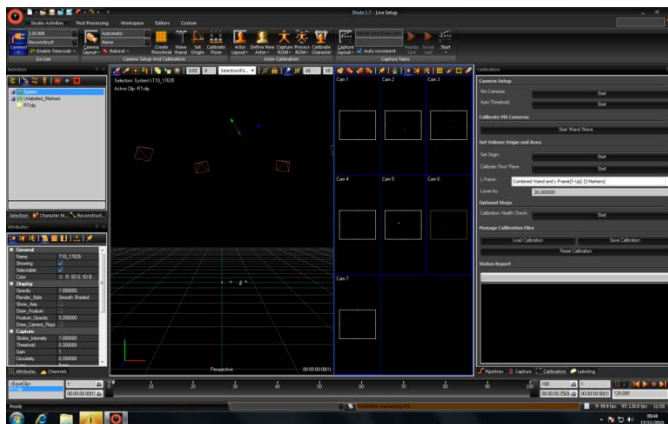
Blade 1.7 - Live Setup

Studio Activities | Post Processing | Workspace | Editors | Custom

Connect | Go Live | Camera Setup And Calibration | Actor Calibration | Capture Tasks

Create | Wave Wand | Set Origin | Calibrate Floor | Actor | Define New Actor | Capture ROM | Process ROM | Calibrate Character

Capture | Auto increment | Start

Selection

Selection: System1 T10_17635

Active Clip: RTclip

Cam 1 | Cam 2 | Cam 3

Cam 4 | Cam 5 | Cam 6

Cam 7

Perspective

Calibration

Camera Setup

Aim Cameras | Start

Auto Threshold | Start

Calibrate Mx Cameras

Start Wand Wave

Set Volume Origin and Axes

Set Origin | Start

Calibrate Floor Plane | Start

L-Frame | Combined Wand and L-Frame(Y-Up) (5 Markers)

Lower by | 20.000000

Optional Steps

Calibration Health Check | Start

Manage Calibration Files

Load Calibration | Save Calibration

Reset Calibration

Status Report

Attributes

General

Name | T10_17635

Showing

Selectable

Display

Opacity | 1.000000

Render_Style | Smooth Shaded

Capture

Strobe_Intensity | 1.000000

Threshold | 0.200000

Gain | 1

Circularity | 0.200000

Attributes | Channels

Pipelines | Capture | Calibration | Labeling

Ready